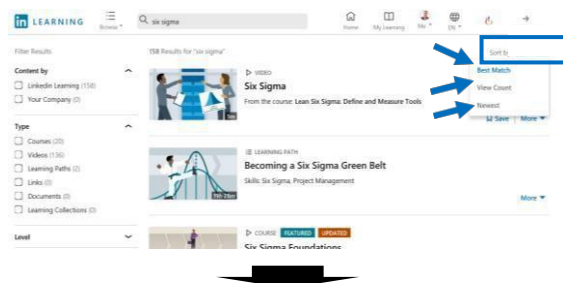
in LEARNING

Browse

six sigma

Home

My Learning

Me

EN

Filter Results

158 Results for "six sigma"

Sort b

Content by

LinkedIn Learning (158)

Your Company (0)

VIDEO

Six Sigma

From the course: Lean Six Sigma: Define and Measure Tools

Best Match

View Count

Newest

Save

More

Type

Courses (20)

Videos (136)

Learning Paths (2)

Links (0)

Documents (0)

Learning Collections (0)

LEARNING PATH

Becoming a Six Sigma Green Belt

Skills: Six Sigma, Project Management

7h 19m

More

Level

COURSE

FEATURED

UPDATED

Six Sigma Foundations